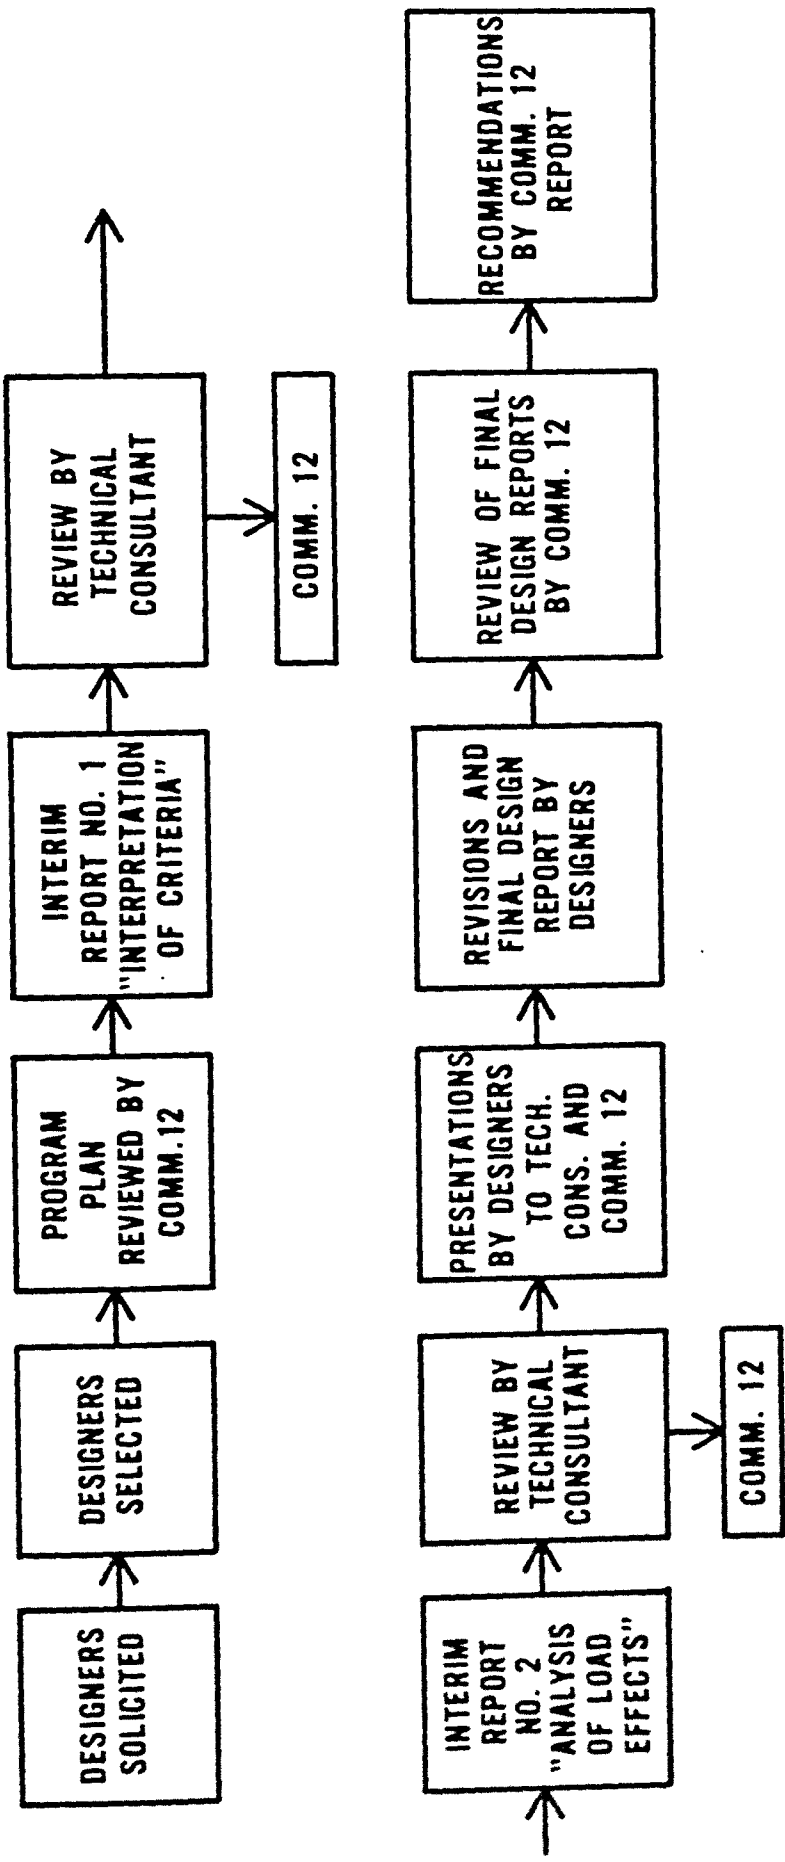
DESIGNERS SOLICITED

DESIGNERS SELECTED

PROGRAM PLAN REVIEWED BY COMM.12

INTERIM REPORT NO. 1 "INTERPRETATION OF CRITERIA"

REVIEW BY TECHNICAL CONSULTANT

COMM. 12

INTERIM REPORT NO. 2 "ANALYSIS OF LOAD EFFECTS"

REVIEW BY TECHNICAL CONSULTANT

COMM. 12

PRESENTATIONS BY DESIGNERS TO TECH. CONS. AND COMM. 12

REVISIONS AND FINAL DESIGN REPORT BY DESIGNERS

REVIEW OF FINAL DESIGN REPORTS BY COMM. 12

RECOMMENDATIONS BY COMM. 12 REPORT